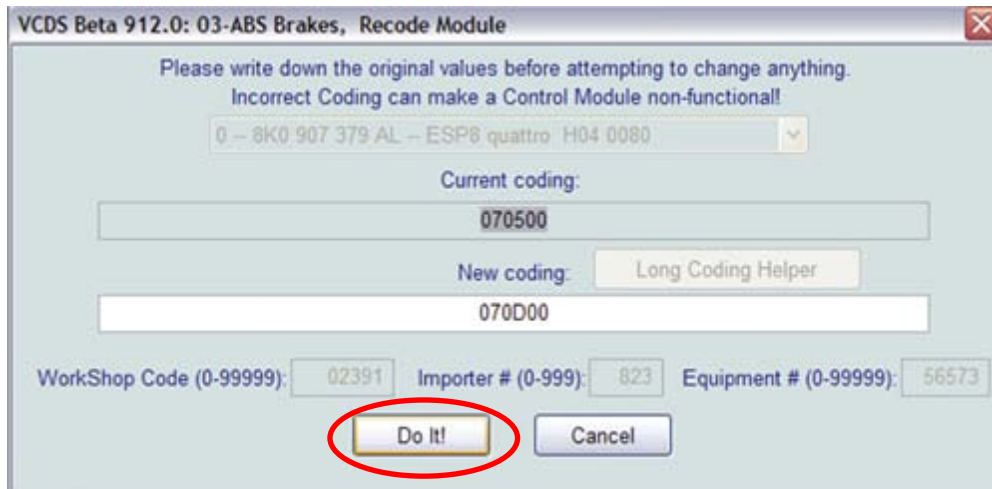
VCDS Beta 912.0: 03-ABS Brakes, Recode Module

Please write down the original values before attempting to change anything.
Incorrect Coding can make a Control Module non-functional!

0 -- 8K0 907 379 AL -- ESP8 quattro H04 0080

Current coding:

070500

New coding: Long Coding Helper

070D00

WorkShop Code (0-99999): 02391 Importer # (0-999): 823 Equipment # (0-99999): 56573

Do It! Cancel